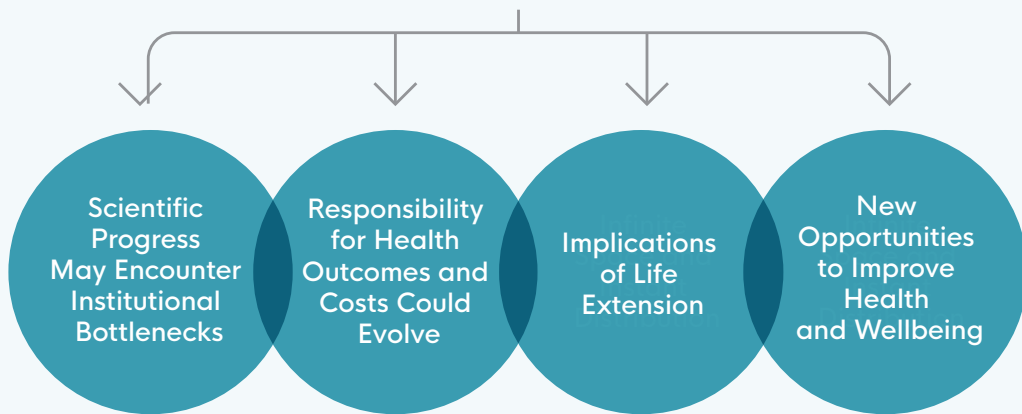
Scientific Progress May Encounter Institutional Bottlenecks

Responsibility for Health Outcomes and Costs Could Evolve

Implications of Life Extension

New Opportunities to Improve Health and Wellbeing